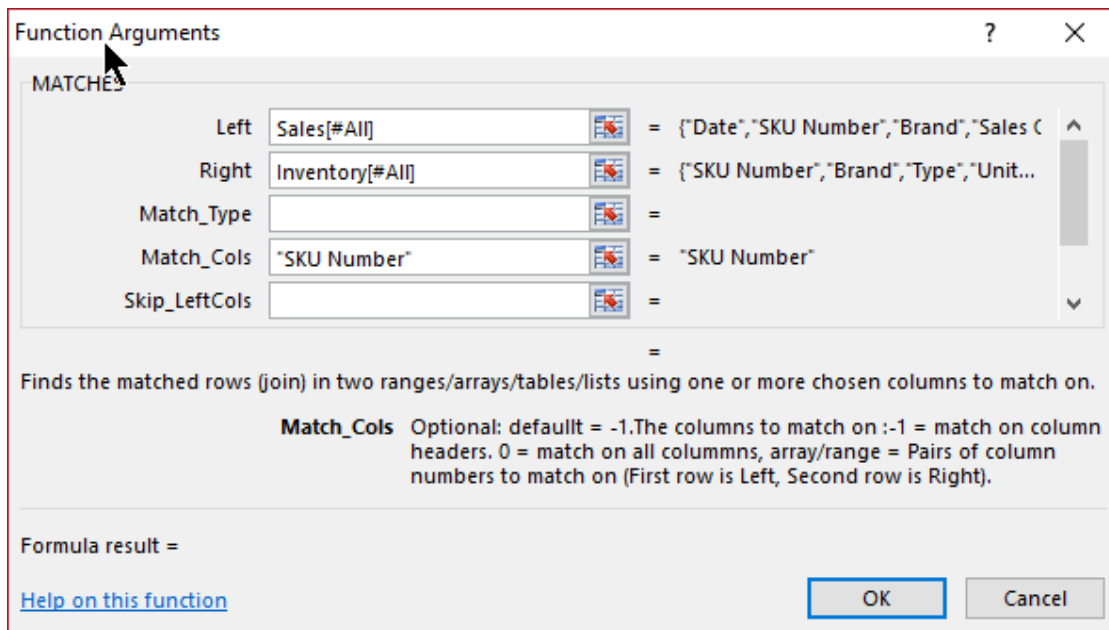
Function Arguments ? X

MATCHES

Left Sales[#All] = {"Date","SKU Number","Brand","Sales C

Right Inventory[#All] = {"SKU Number","Brand","Type","Unit...

Match_Type =

Match_Cols "SKU Number" = "SKU Number"

Skip_LeftCols =

=

Finds the matched rows (join) in two ranges/arrays/tables/lists using one or more chosen columns to match on.

Match_Cols Optional: defaullt = -1.The columns to match on :-1 = match on column headers. 0 = match on all colummns, array/range = Pairs of column numbers to match on (First row is Left, Second row is Right).

Formula result =

Help on this function

OK Cancel